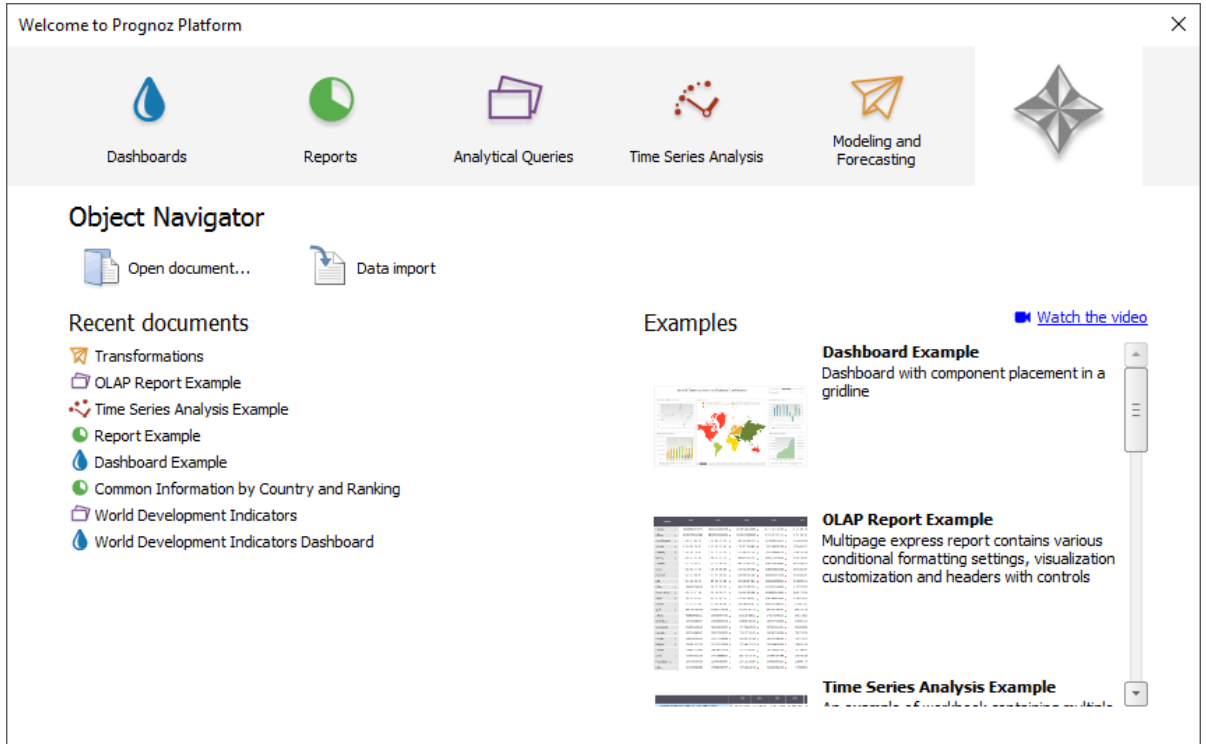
Welcome to Prognoz Platform

Dashboards
Reports
Analytical Queries
Time Series Analysis
Modeling and Forecasting

Object Navigator

Open document...
Data import

Recent documents

Transformations
OLAP Report Example
Time Series Analysis Example
Report Example
Dashboard Example
Common Information by Country and Ranking
World Development Indicators
World Development Indicators Dashboard

Examples

Watch the video

Dashboard Example
Dashboard with component placement in a gridline

OLAP Report Example
Multipage express report contains various conditional formatting settings, visualization customization and headers with controls

Time Series Analysis Example
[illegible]